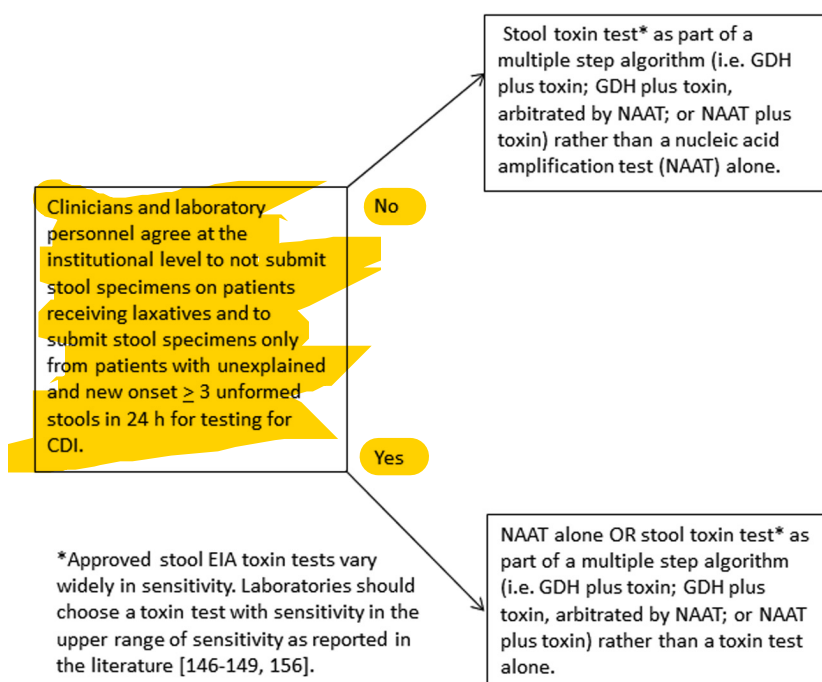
Clinicians and laboratory personnel agree at the institutional level to not submit stool specimens on patients receiving laxatives and to submit stool specimens only from patients with unexplained and new onset $\geq$ 3 unformed stools in 24 h for testing for CDI.

No

Stool toxin test* as part of a multiple step algorithm (i.e. GDH plus toxin; GDH plus toxin, arbitrated by NAAT; or NAAT plus toxin) rather than a nucleic acid amplification test (NAAT) alone.

Yes

NAAT alone OR stool toxin test* as part of a multiple step algorithm (i.e. GDH plus toxin; GDH plus toxin, arbitrated by NAAT; or NAAT plus toxin) rather than a toxin test alone.

*Approved stool EIA toxin tests vary widely in sensitivity. Laboratories should choose a toxin test with sensitivity in the upper range of sensitivity as reported in the literature [146-149, 156].